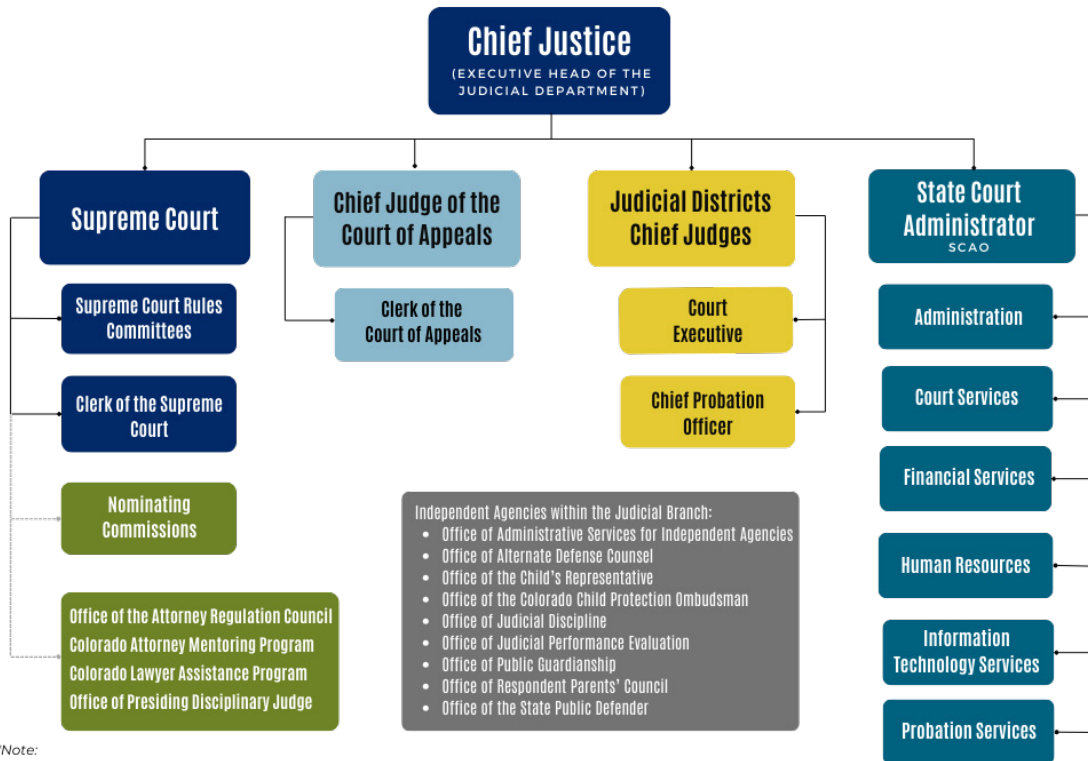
Chief Justice
(EXECUTIVE HEAD OF THE JUDICIAL DEPARTMENT)

Supreme Court

Supreme Court Rules Committees

Clerk of the Supreme Court

Nominating Commissions

Office of the Attorney Regulation Council
Colorado Attorney Mentoring Program
Colorado Lawyer Assistance Program
Office of Presiding Disciplinary Judge

Chief Judge of the Court of Appeals

Clerk of the Court of Appeals

Judicial Districts Chief Judges

Court Executive

Chief Probation Officer

Independent Agencies within the Judicial Branch:
- Office of Administrative Services for Independent Agencies
- Office of Alternate Defense Counsel
- Office of the Child's Representative
- Office of the Colorado Child Protection Ombudsman
- Office of Judicial Discipline
- Office of Judicial Performance Evaluation
- Office of Public Guardianship
- Office of Respondent Parents' Council
- Office of the State Public Defender

State Court Administrator
SCAO

Administration

Court Services

Financial Services

Human Resources

Information Technology Services

Probation Services

Note: